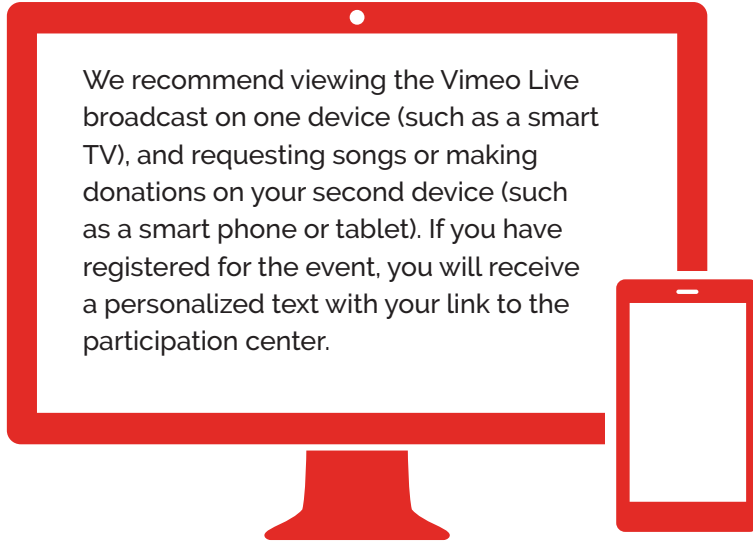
We recommend viewing the Vimeo Live broadcast on one device (such as a smart TV), and requesting songs or making donations on your second device (such as a smart phone or tablet). If you have registered for the event, you will receive a personalized text with your link to the participation center.